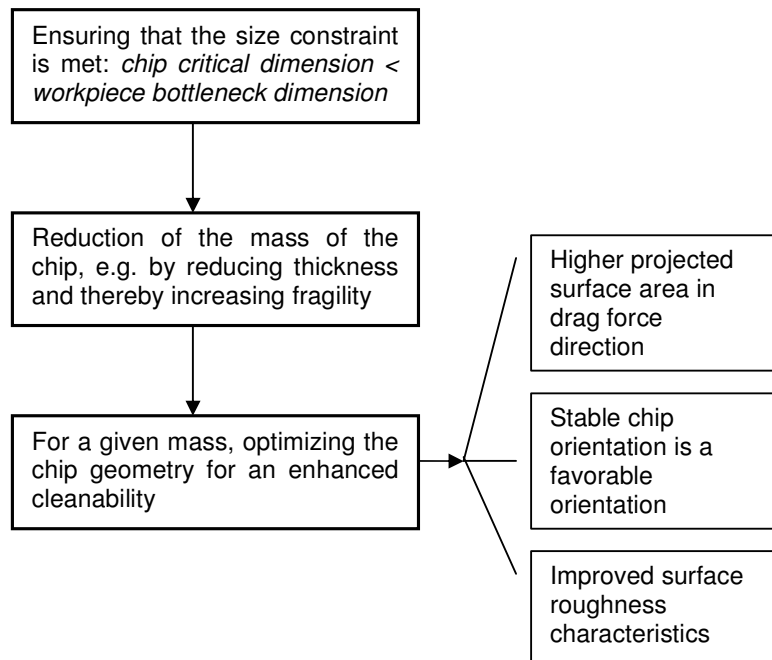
Ensuring that the size constraint is met: *chip critical dimension < workpiece bottleneck dimension*

Reduction of the mass of the chip, e.g. by reducing thickness and thereby increasing fragility

For a given mass, optimizing the chip geometry for an enhanced cleanability

Higher projected surface area in drag force direction

Stable chip orientation is a favorable orientation

Improved surface roughness characteristics